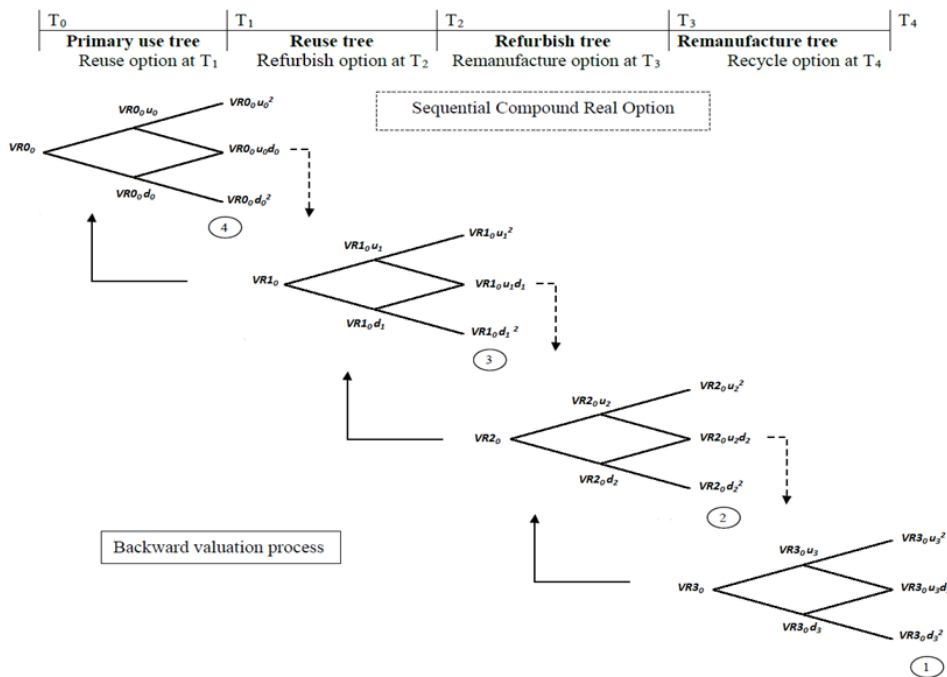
$T_0$ $T_1$ $T_2$ $T_3$ $T_4$

**Primary use tree** Reuse option at $T_1$

**Reuse tree** Refurbish option at $T_2$

**Refurbish tree** Remanufacture option at $T_3$

**Remanufacture tree** Recycle option at $T_4$

Sequential Compound Real Option

$VR0_0$ $VR0_0u_0$ $VR0_0u_0^2$ $VR0_0u_0d_0$ $VR0_0d_0$ $VR0_0d_0^2$

4

$VR1_0$ $VR1_0u_1$ $VR1_0u_1^2$ $VR1_0u_1d_1$ $VR1_0d_1$ $VR1_0d_1^2$

3

$VR2_0$ $VR2_0u_2$ $VR2_0u_2^2$ $VR2_0u_2d_2$ $VR2_0d_2$ $VR2_0d_2^2$

2

Backward valuation process

$VR3_0$ $VR3_0u_3$ $VR3_0u_3^2$ $VR3_0u_3d$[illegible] $VR3_0d_3$ $VR3_0d_3^2$

1